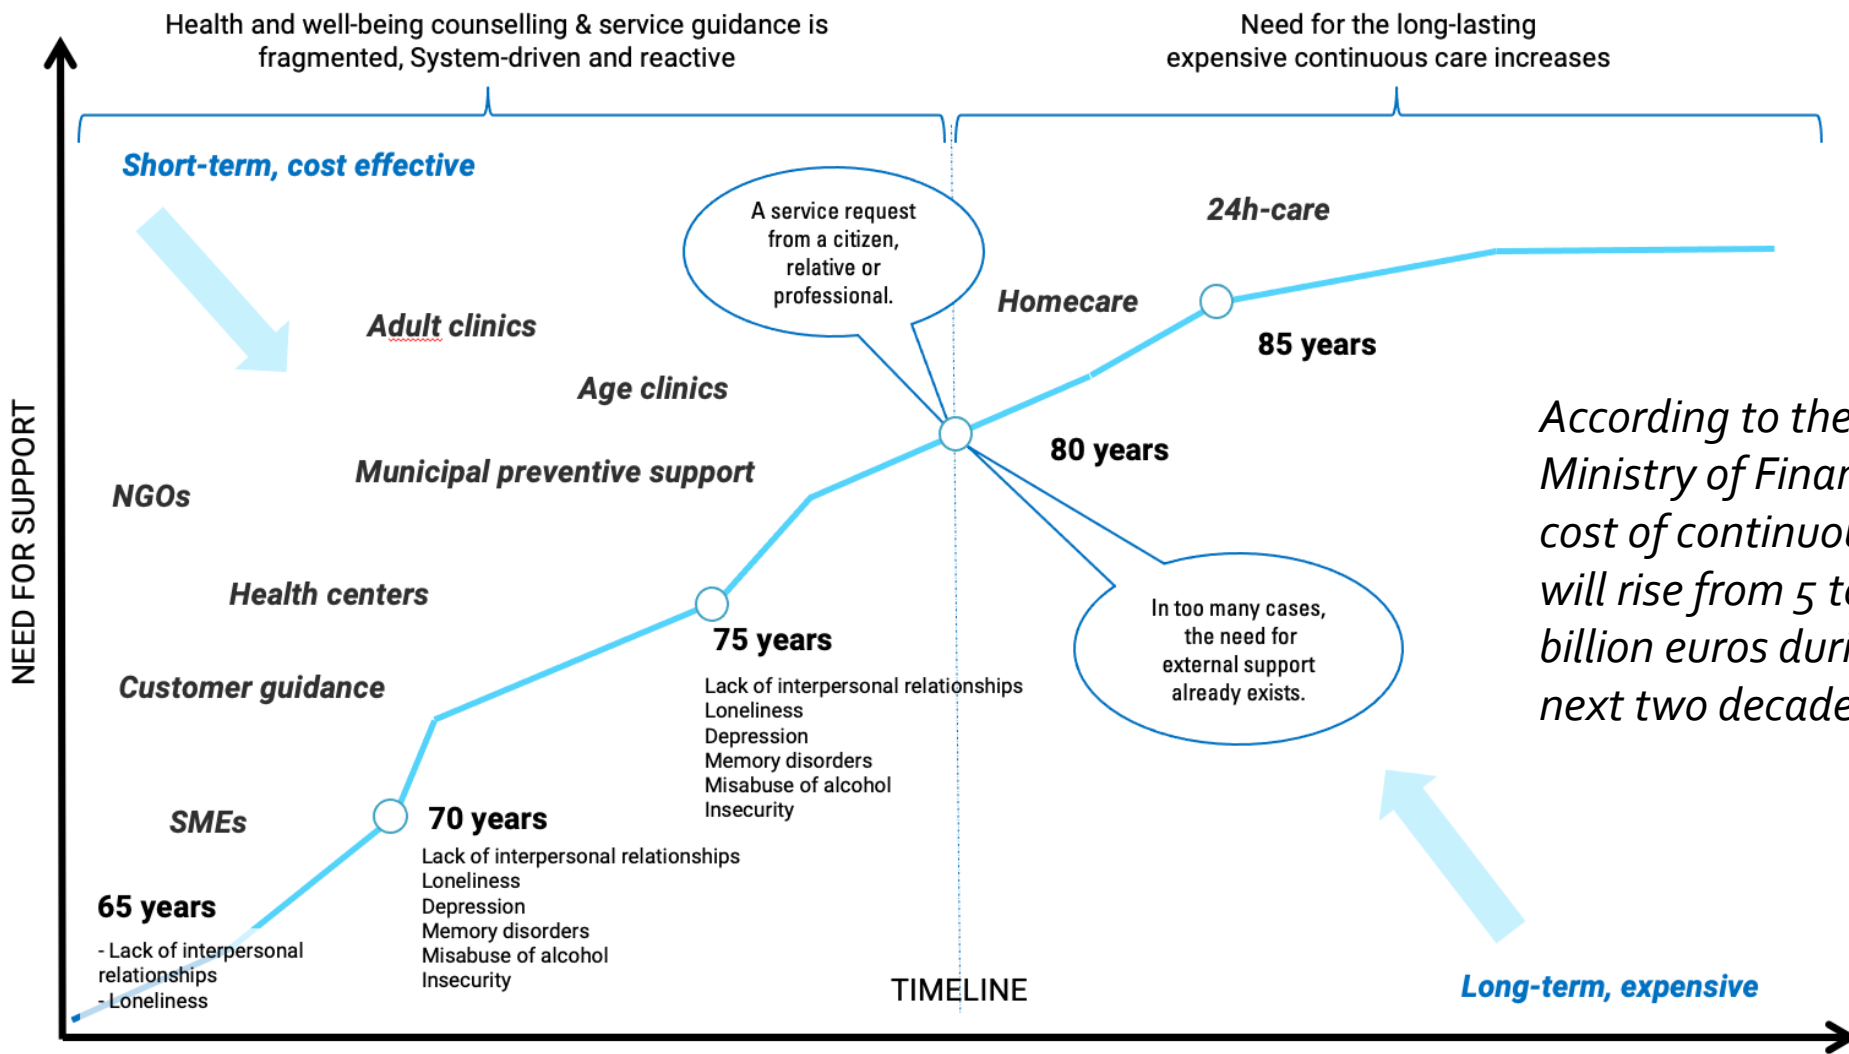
Health and well-being counselling & service guidance is fragmented, System-driven and reactive

Need for the long-lasting expensive continuous care increases

Short-term, cost effective

A service request from a citizen, relative or professional.

24h-care

Homecare

Adult clinics

85 years

Age clinics

According to the Ministry of Finan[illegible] cost of continuo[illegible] will rise from 5 t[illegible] billion euros dur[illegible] next two decade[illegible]

80 years

NEED FOR SUPPORT

NGOs

Municipal preventive support

Health centers

75 years

In too many cases, the need for external support already exists.

Customer guidance

Lack of interpersonal relationships
Loneliness
Depression
Memory disorders
Misabuse of alcohol
Insecurity

SMEs

70 years

Lack of interpersonal relationships
Loneliness
Depression
Memory disorders
Misabuse of alcohol
Insecurity

65 years

- Lack of interpersonal relationships
- Loneliness

TIMELINE

Long-term, expensive